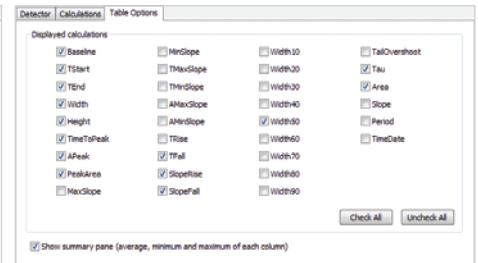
Detector | Calculations | Table Options

Displayed calculations

Baseline
TStart
TEnd
Width
Height
TimeToPeak
APeak
PeakArea
MaxSlope

MinSlope
TMaxSlope
TMinSlope
AMaxSlope
AMinSlope
TRise
TFall
SlopeRise
SlopeFall

Width10
Width20
Width30
Width40
Width50
Width60
Width70
Width80
Width90

TailOvershoot
Tau
Area
Slope
Period
TimeDate

Check All | Uncheck All

Show summary pane (average, minimum and maximum of each column)